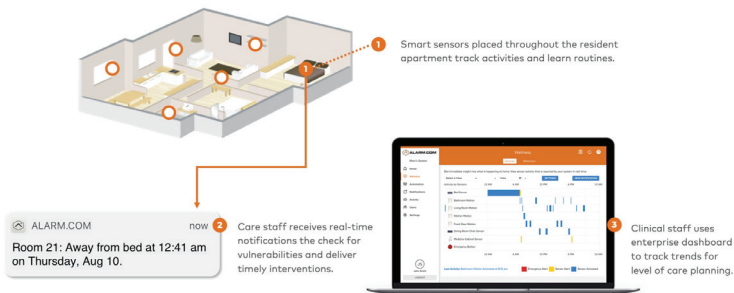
1

Smart sensors placed throughout the resident apartment track activities and learn routines.

ALARM.COM

now

2

Room 21: Away from bed at 12:41 am on Thursday, Aug 10.

Care staff receives real-time notifications the check for vulnerabilities and deliver timely interventions.

ALARM.COM

Wellness

3

Clinical staff uses enterprise dashboard to track trends for level of care planning.